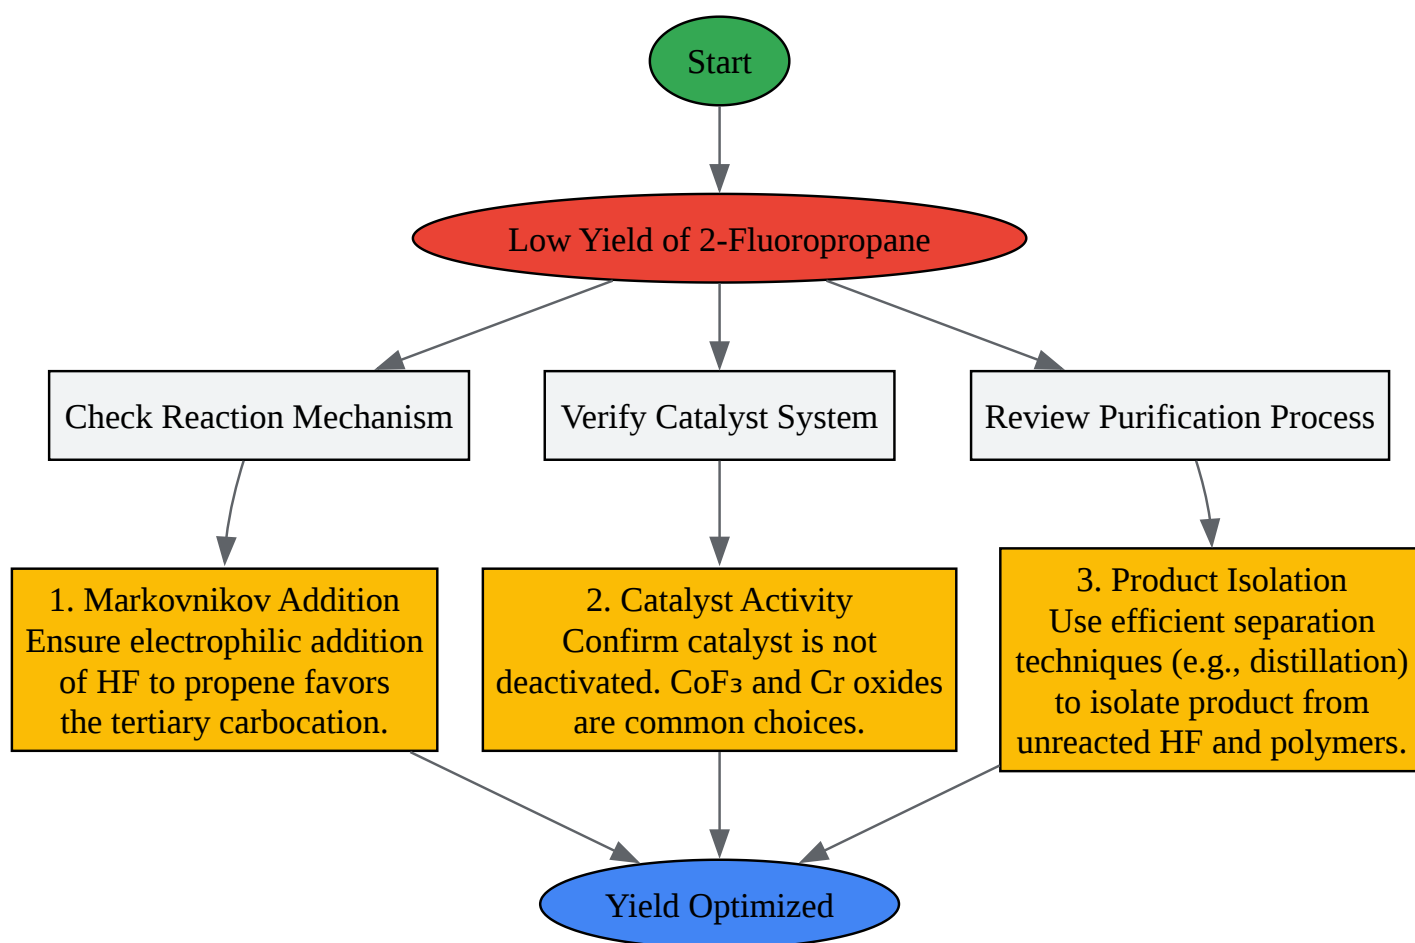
Start

Low Yield of 2-Fluoropropane

Check Reaction Mechanism

Verify Catalyst System

Review Purification Process

1. Markovnikov Addition
Ensure electrophilic addition of HF to propene favors the tertiary carbocation.

2. Catalyst Activity
Confirm catalyst is not deactivated. $CoF_3$ and Cr oxides are common choices.

3. Product Isolation
Use efficient separation techniques (e.g., distillation) to isolate product from unreacted HF and polymers.

Yield Optimized